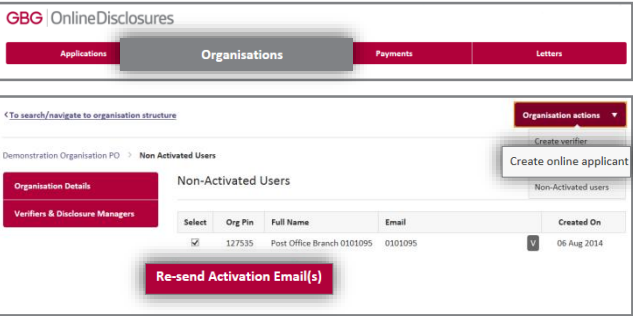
GBG | OnlineDisclosures

Applications
Organisations
Payments
Letters

< To search/navigate to organisation structure

Organisation actions ▼

Create verifier
Create online applicant
Non-Activated users

Demonstration Organisation PO > Non Activated Users

Organisation Details
Verifiers & Disclosure Managers

Non-Activated Users

| Select | Org Pin | Full Name | Email | | Created On |
|---|---|---|---|---|---|
| ☑ | 127535 | Post Office Branch 0101095 | 0101095 | V | 06 Aug 2014 |

Re-send Activation Email(s)